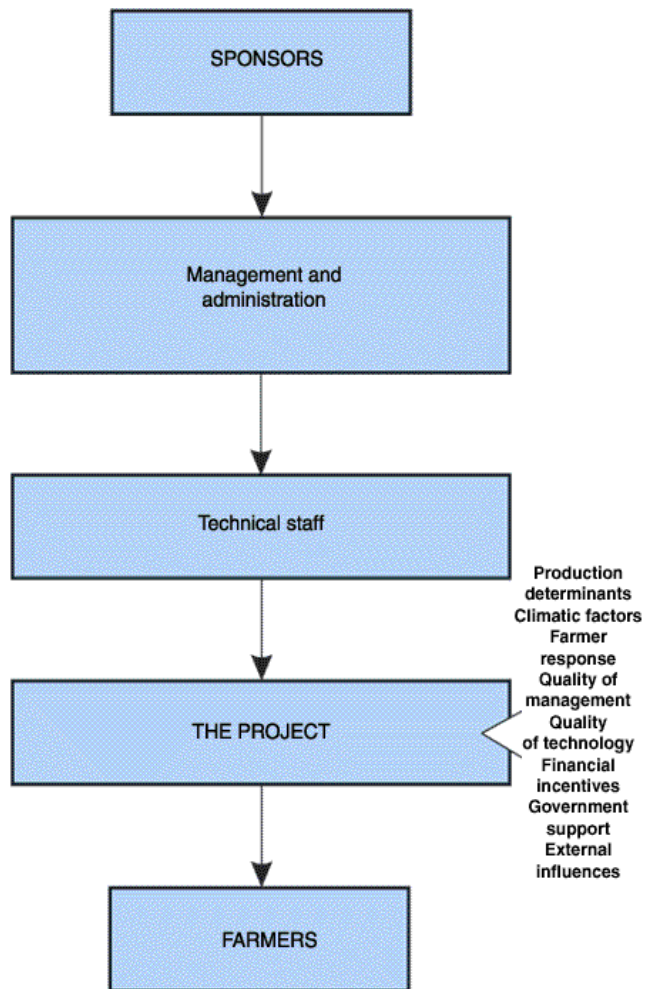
SPONSORS

Management and administration

Technical staff

THE PROJECT

Production determinants
Climatic factors
Farmer response
Quality of management
Quality of technology
Financial incentives
Government support
External influences

FARMERS